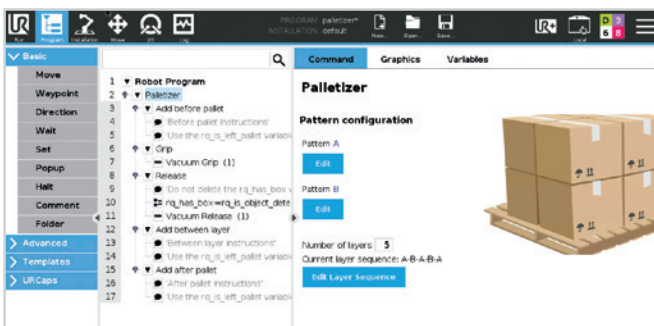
Run Program Installation Move I/O Log

PROGRAM palletizer*
INSTALLATION default

New... Open... Save...

Local

D 3
6 8

Basic
Move
Waypoint
Direction
Wait
Set
Popup
Halt
Comment
Folder

Advanced
Templates
URCaps

1 Robot Program
2 Palletizer
3 Add before pallet
4 'Before pallet instructions'
5 'Use the rq_is_left_pallet variab
6 Grip
7 Vacuum Grip (1)
8 Release
9 'Do not delete the rq_has_box v
10 rq_has_box≔rq_is_object_dete
11 Vacuum Release (1)
12 Add between layer
13 'Between layer instructions'
14 'Use the rq_is_left_pallet variab
15 Add after pallet
16 'After pallet instructions'
17 'Use the rq_is_left_pallet variab

Command Graphics Variables

Palletizer

Pattern configuration

Pattern A
Edit

Pattern B
Edit

Number of layers 5
Current layer sequence: A-B-A-B-A
Edit Layer Sequence